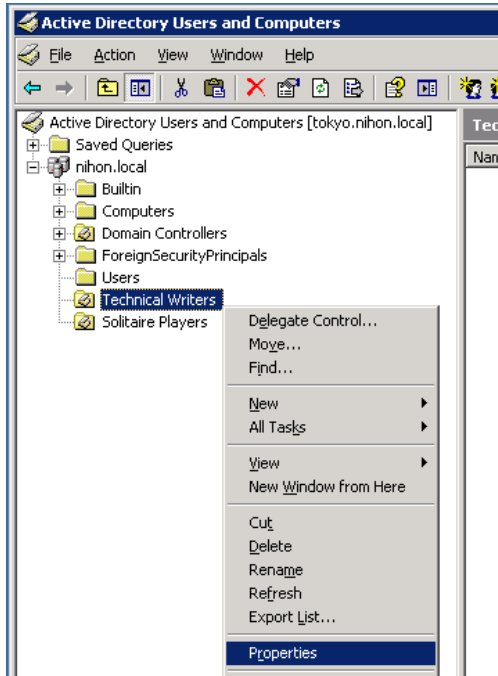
Active Directory Users and Computers

File Action View Window Help

Active Directory Users and Computers [tokyo.nihon.local]
Saved Queries
nihon.local
Builtin
Computers
Domain Controllers
ForeignSecurityPrincipals
Users
Technical Writers
Solitaire Players

Tec
Nam

Delegate Control...
Move...
Find...
New
All Tasks
View
New Window from Here
Cut
Delete
Rename
Refresh
Export List...
Properties